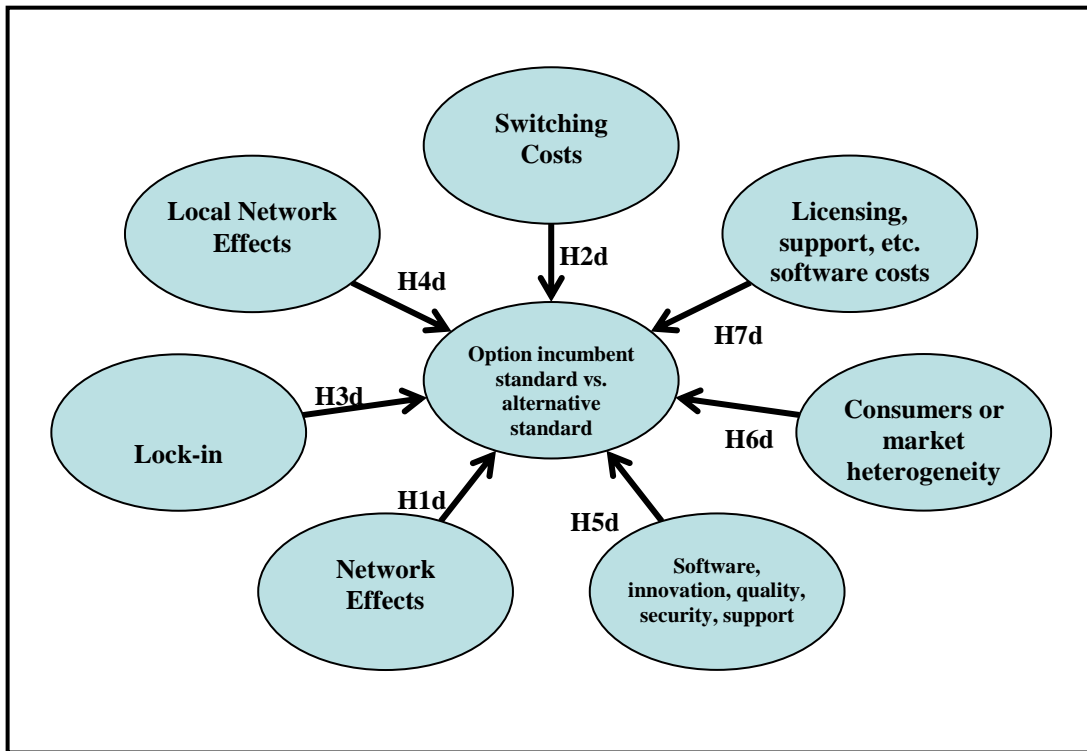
Switching Costs

Local Network Effects

Licensing, support, etc. software costs

H2d

H4d

H7d

Option incumbent standard vs. alternative standard

H3d

Lock-in

H6d

Consumers or market heterogeneity

H1d

H5d

Network Effects

Software, innovation, quality, security, support